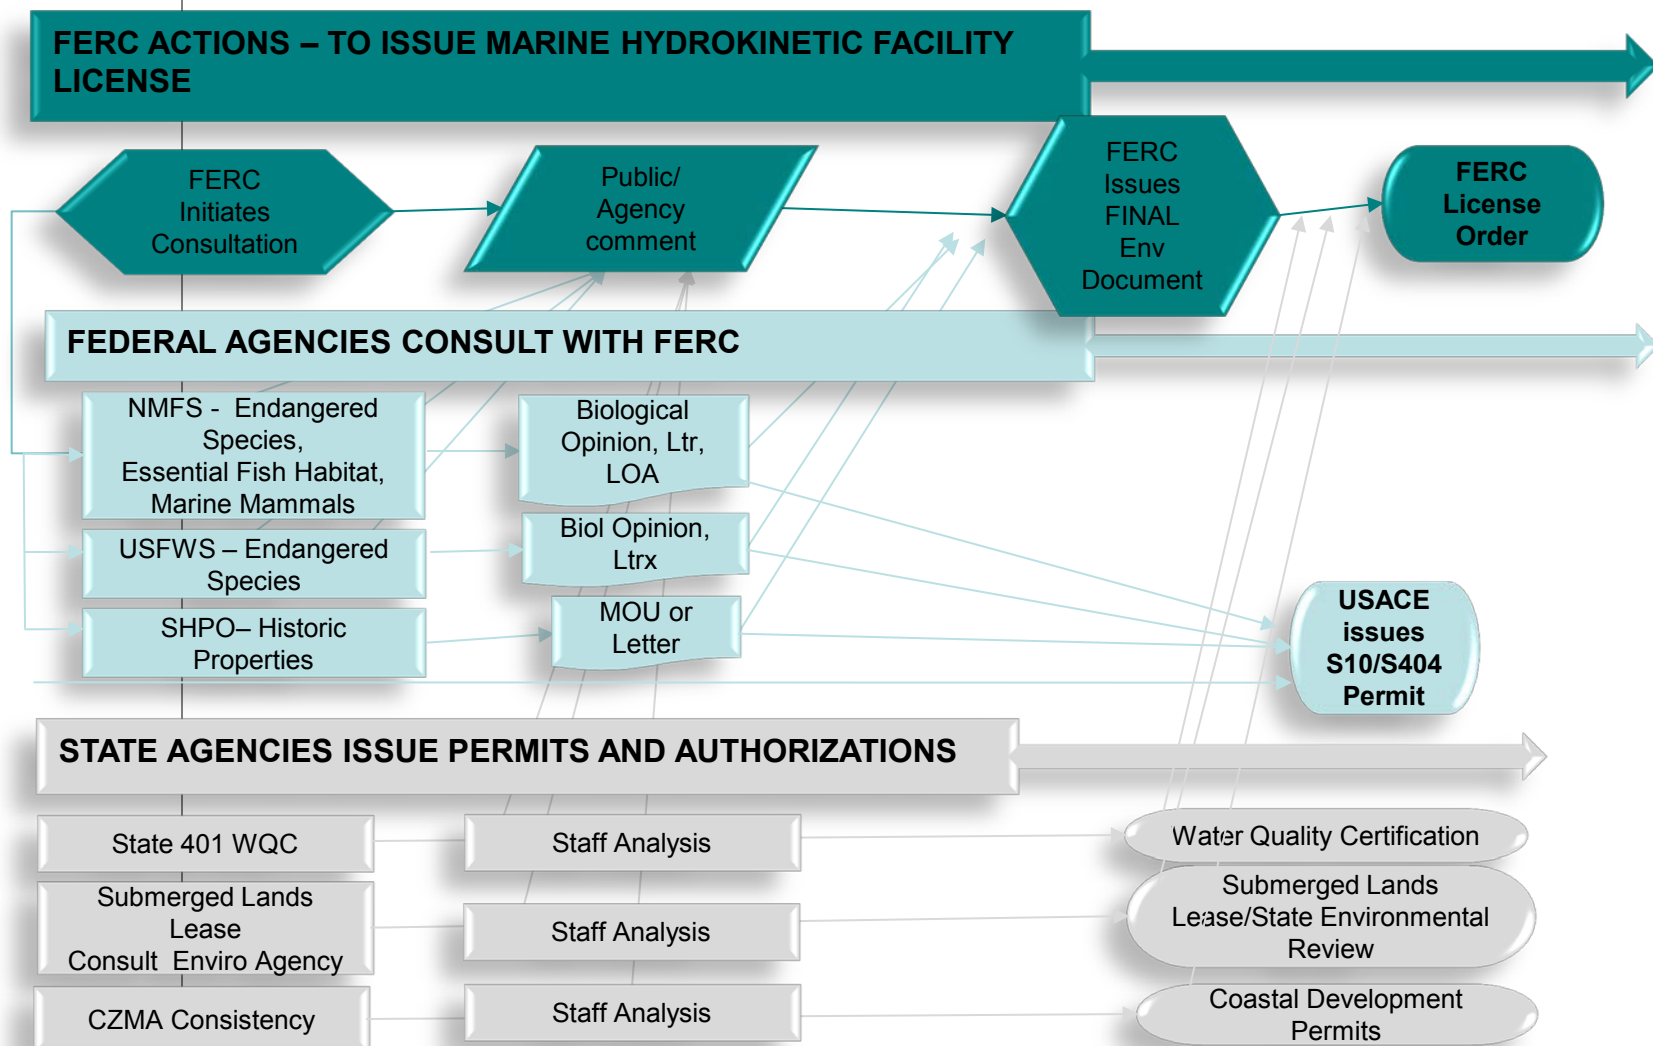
FERC ACTIONS – TO ISSUE MARINE HYDROKINETIC FACILITY LICENSE

FERC Initiates Consultation

Public/ Agency comment

FERC Issues FINAL Env Document

FERC License Order

FEDERAL AGENCIES CONSULT WITH FERC

NMFS - Endangered Species, Essential Fish Habitat, Marine Mammals

Biological Opinion, Ltr, LOA

USFWS – Endangered Species

Biol Opinion, Ltrx

SHPO– Historic Properties

MOU or Letter

USACE issues S10/S404 Permit

STATE AGENCIES ISSUE PERMITS AND AUTHORIZATIONS

State 401 WQC

Staff Analysis

Water Quality Certification

Submerged Lands Lease Consult Enviro Agency

Staff Analysis

Submerged Lands Lease/State Environmental Review

CZMA Consistency

Staff Analysis

Coastal Development Permits